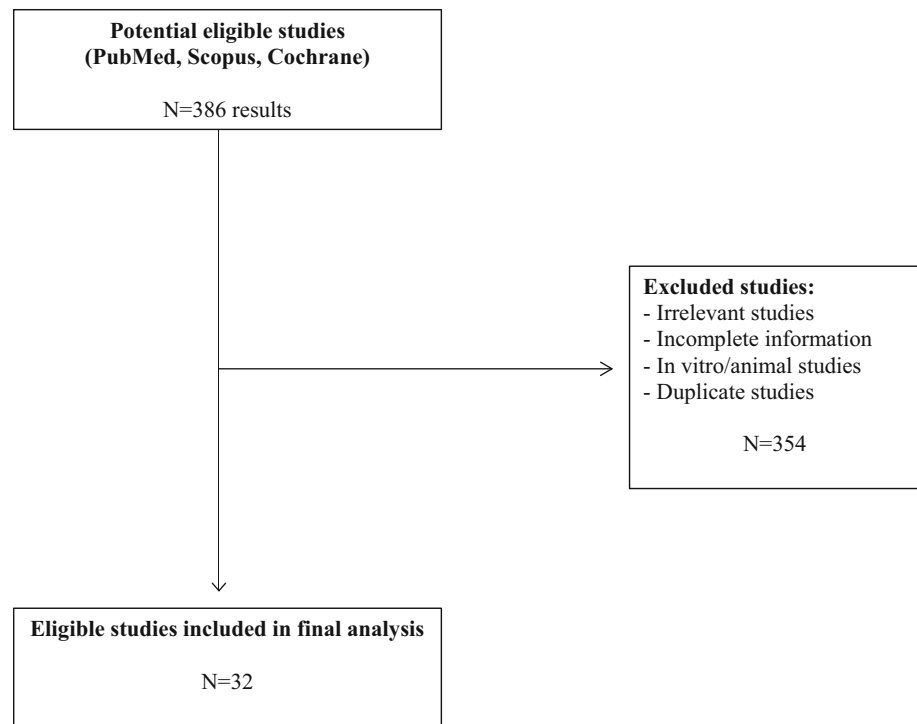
**Potential eligible studies (PubMed, Scopus, Cochrane)**

N=386 results

**Excluded studies:**
- Irrelevant studies
- Incomplete information
- In vitro/animal studies
- Duplicate studies

N=354

**Eligible studies included in final analysis**

N=32